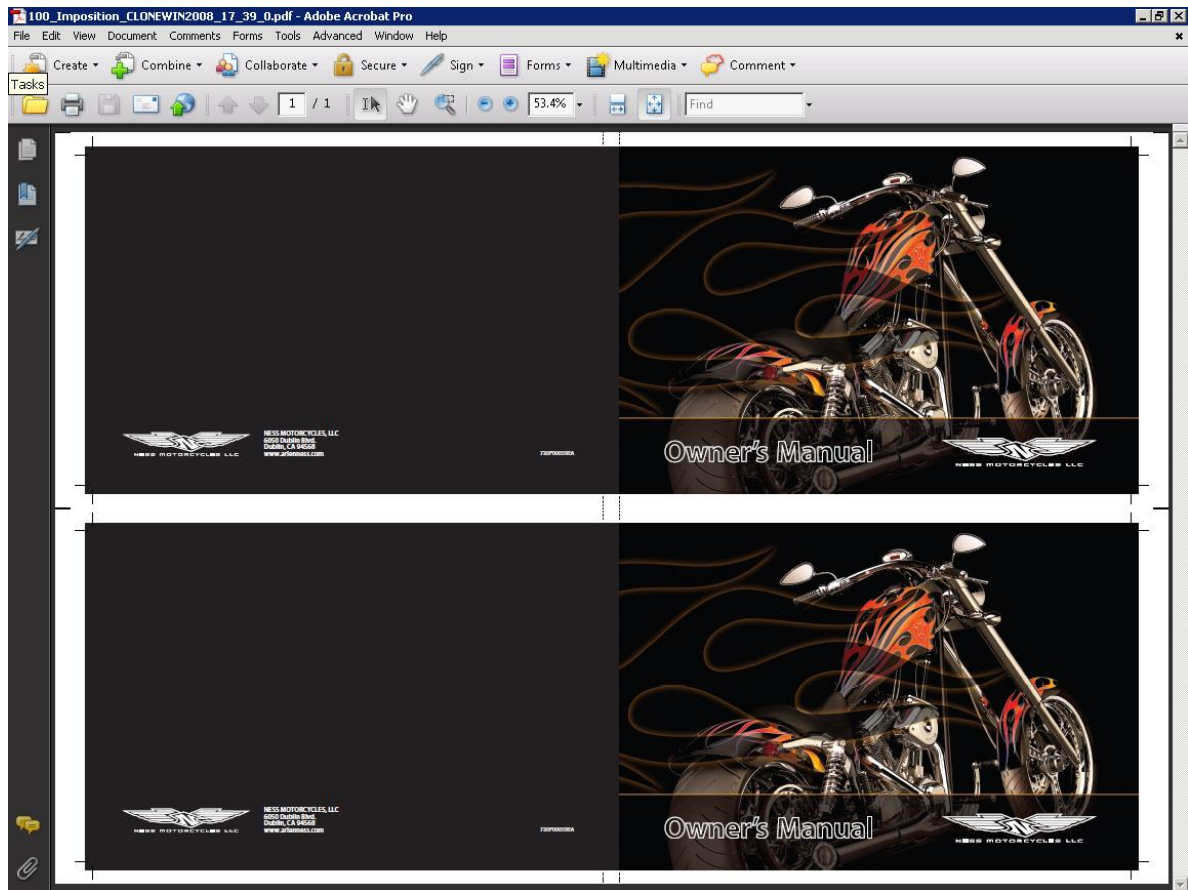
100_Imposition_CLONEWIN2008_17_39_0.pdf - Adobe Acrobat Pro

File Edit View Document Comments Forms Tools Advanced Window Help

Create Combine Collaborate Secure Sign Forms Multimedia Comment

Tasks

1 / 1 53.4% Find

NESS MOTORCYCLES LLC

NESS MOTORCYCLES, LLC
6050 Dublin Blvd.
Dublin, CA 94568
www.arlenness.com

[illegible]

Owner's Manual

NESS MOTORCYCLES LLC

NESS MOTORCYCLES LLC

NESS MOTORCYCLES, LLC
6050 Dublin Blvd.
Dublin, CA 94568
www.arlenness.com

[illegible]

Owner's Manual

NESS MOTORCYCLES LLC